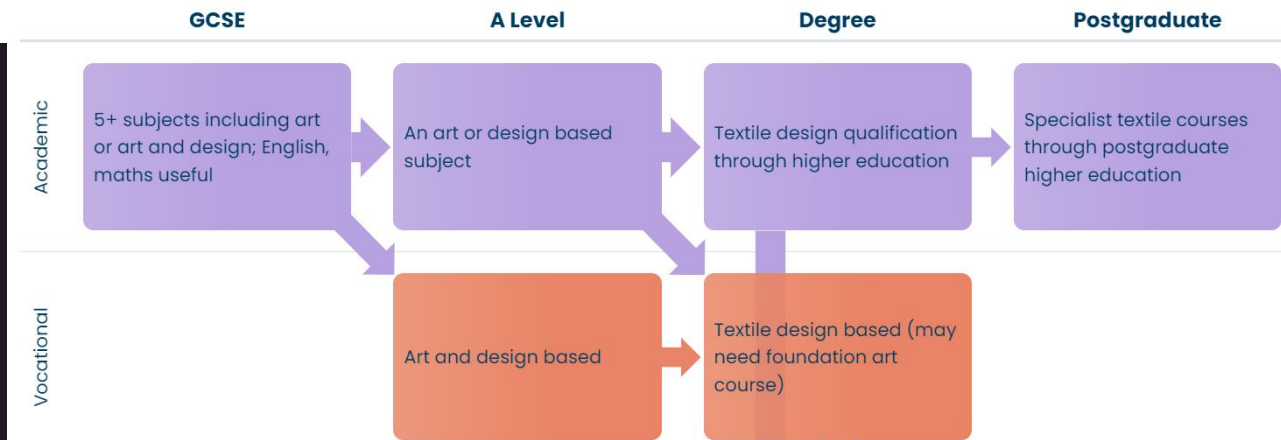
GCSE

A Level

Degree

Postgraduate

Academic

5+ subjects including art or art and design; English, maths useful

An art or design based subject

Textile design qualification through higher education

Specialist textile courses through postgraduate higher education

Vocational

Art and design based

Textile design based (may need foundation art course)